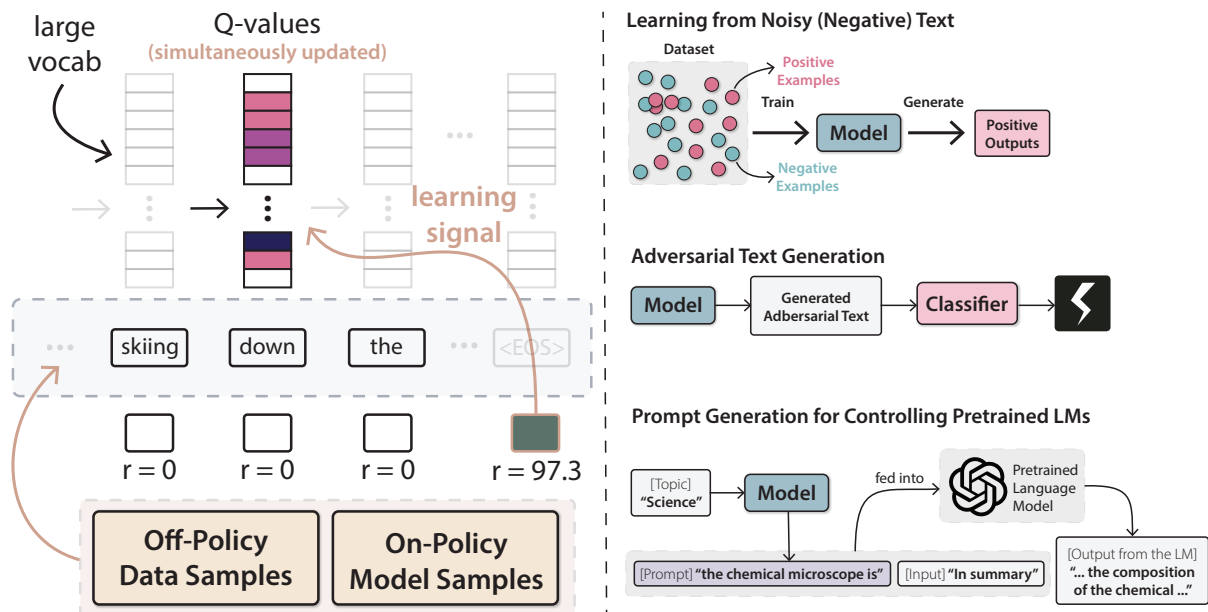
large vocab

Q-values
(simultaneously updated)

learning signal

... skiing down the ... <EOS>

r = 0 r = 0 r = 0 r = 97.3

Off-Policy Data Samples

On-Policy Model Samples

Learning from Noisy (Negative) Text

Dataset

Positive Examples

Train

Model

Generate

Positive Outputs

Negative Examples

Adversarial Text Generation

Model

Generated Adbersarial Text

Classifier

Prompt Generation for Controlling Pretrained LMs

[Topic] "Science"

Model

fed into

Pretrained Language Model

[Prompt] "the chemical microscope is"

[Input] "In summary"

[Output from the LM] "... the composition of the chemical ..."